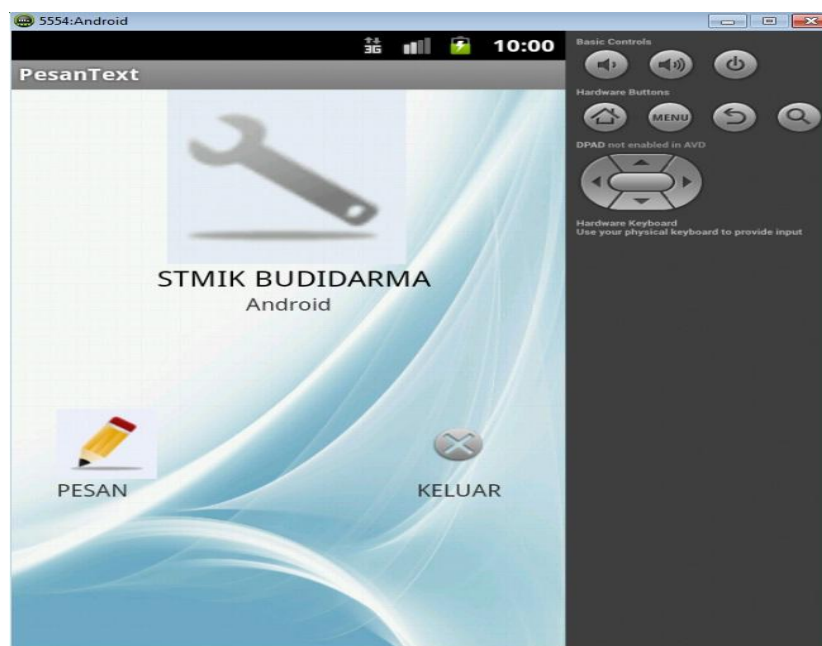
5554:Android

3G 10:00

PesanText

STMIK BUDIDARMA
Android

PESAN

KELUAR

Basic Controls

Hardware Buttons

MENU

DPAD not enabled in AVD

Hardware Keyboard
Use your physical keyboard to provide input